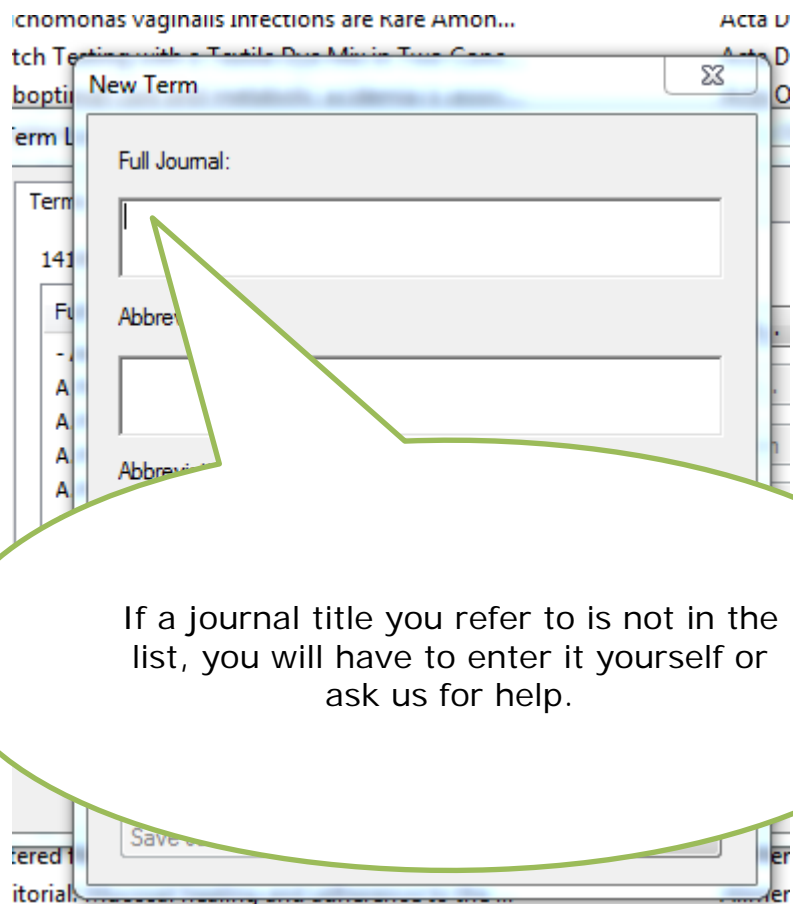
ichomonas vaginalis Infections are Rare Amon... Acta D
tch Te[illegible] Acta D
bopti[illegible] O
Term L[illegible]

New Term

Full Journal:

Abbrev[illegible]

Abbrevi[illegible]

Term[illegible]
141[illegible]
Fu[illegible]
- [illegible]
A
A
A
A

If a journal title you refer to is not in the list, you will have to enter it yourself or ask us for help.

Save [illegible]

tered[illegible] er
itorial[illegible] er